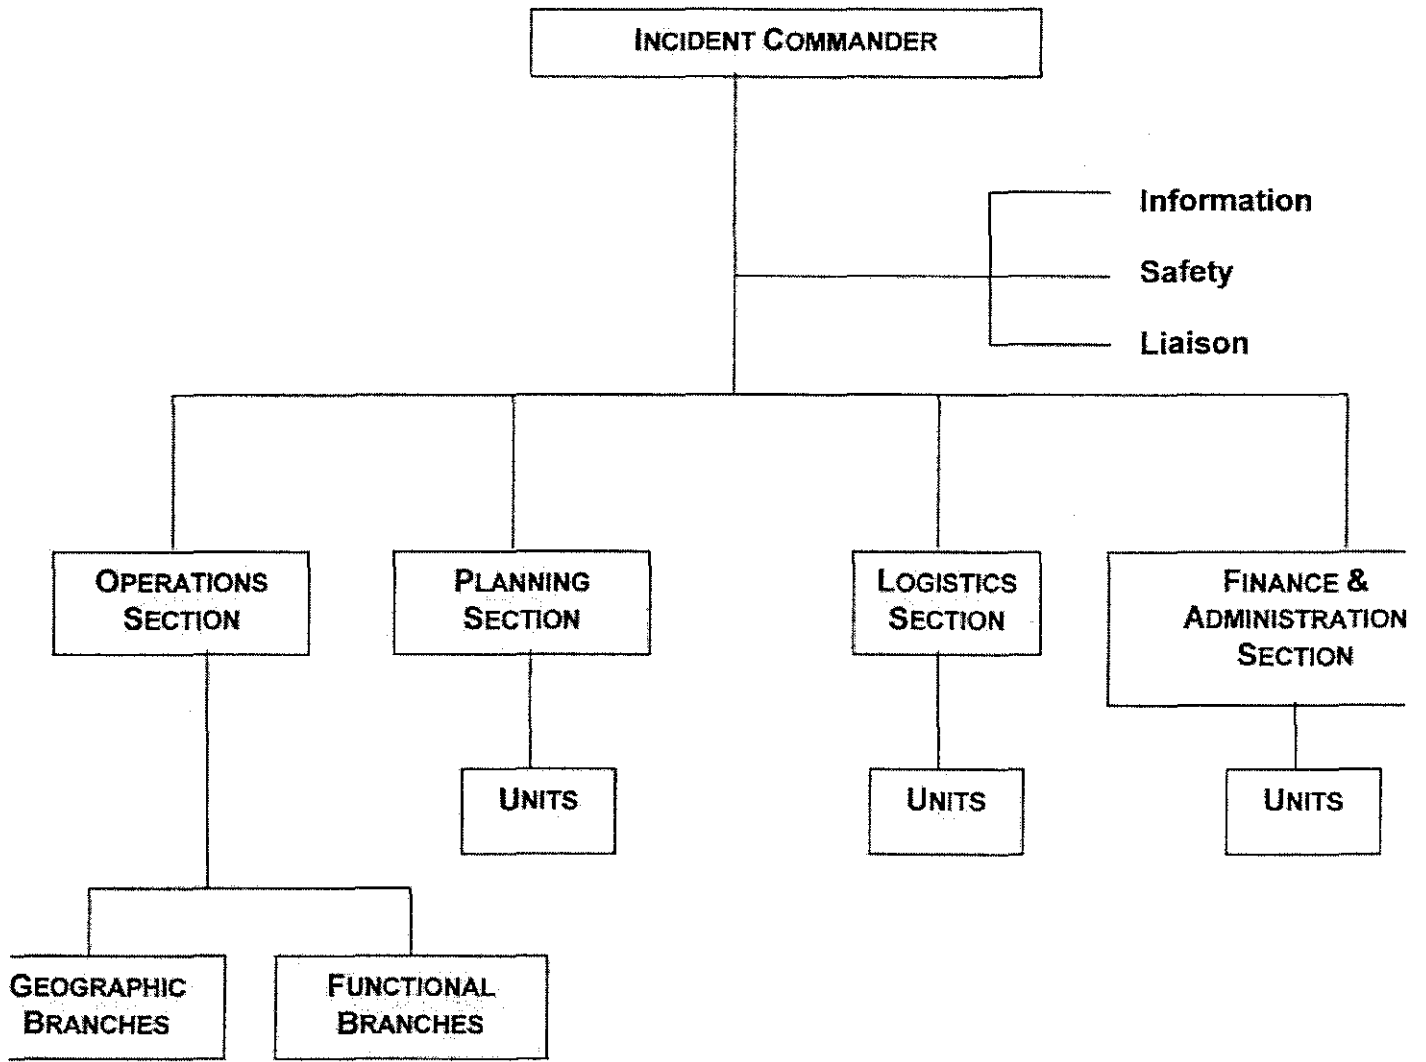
INCIDENT COMMANDER

Information

Safety

Liaison

OPERATIONS SECTION

PLANNING SECTION

LOGISTICS SECTION

FINANCE & ADMINISTRATION SECTION

UNITS

UNITS

UNITS

GEOGRAPHIC BRANCHES

FUNCTIONAL BRANCHES